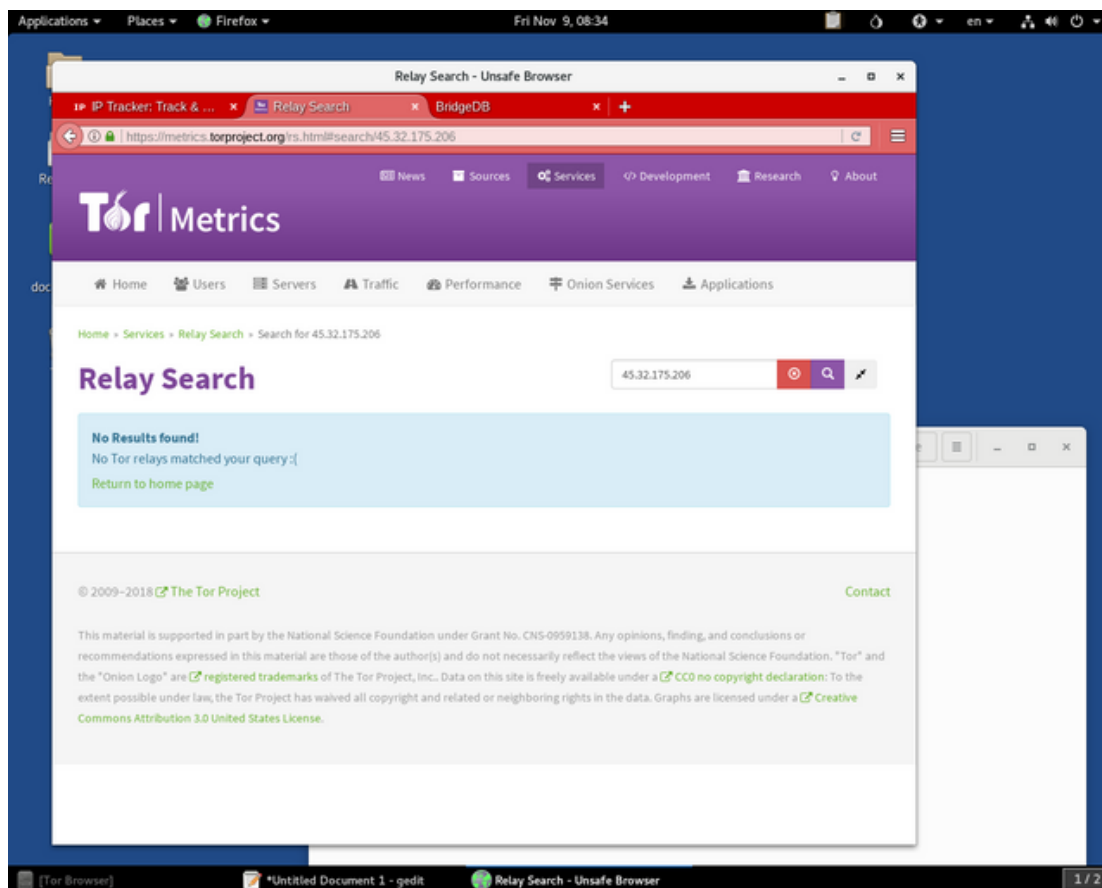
Applications ▾ Places ▾ Firefox ▾ Fri Nov 9, 08:34 en ▾

Re

doc

Relay Search - Unsafe Browser

IP IP Tracker: Track & ... × Relay Search × BridgeDB × +

https://metrics.torproject.org/rs.html#search/45.32.175.206

News Sources Services Development Research About

Tor | Metrics

Home Users Servers Traffic Performance Onion Services Applications

Home » Services » Relay Search » Search for 45.32.175.206

Relay Search

45.32.175.206

No Results found!
No Tor relays matched your query :(
Return to home page

© 2009–2018 The Tor Project

Contact

This material is supported in part by the National Science Foundation under Grant No. CNS-0959138. Any opinions, finding, and conclusions or recommendations expressed in this material are those of the author(s) and do not necessarily reflect the views of the National Science Foundation. "Tor" and the "Onion Logo" are registered trademarks of The Tor Project, Inc.. Data on this site is freely available under a CC0 no copyright declaration: To the extent possible under law, the Tor Project has waived all copyright and related or neighboring rights in the data. Graphs are licensed under a Creative Commons Attribution 3.0 United States License.

[Tor Browser] *Untitled Document 1 - gedit Relay Search - Unsafe Browser 1/2